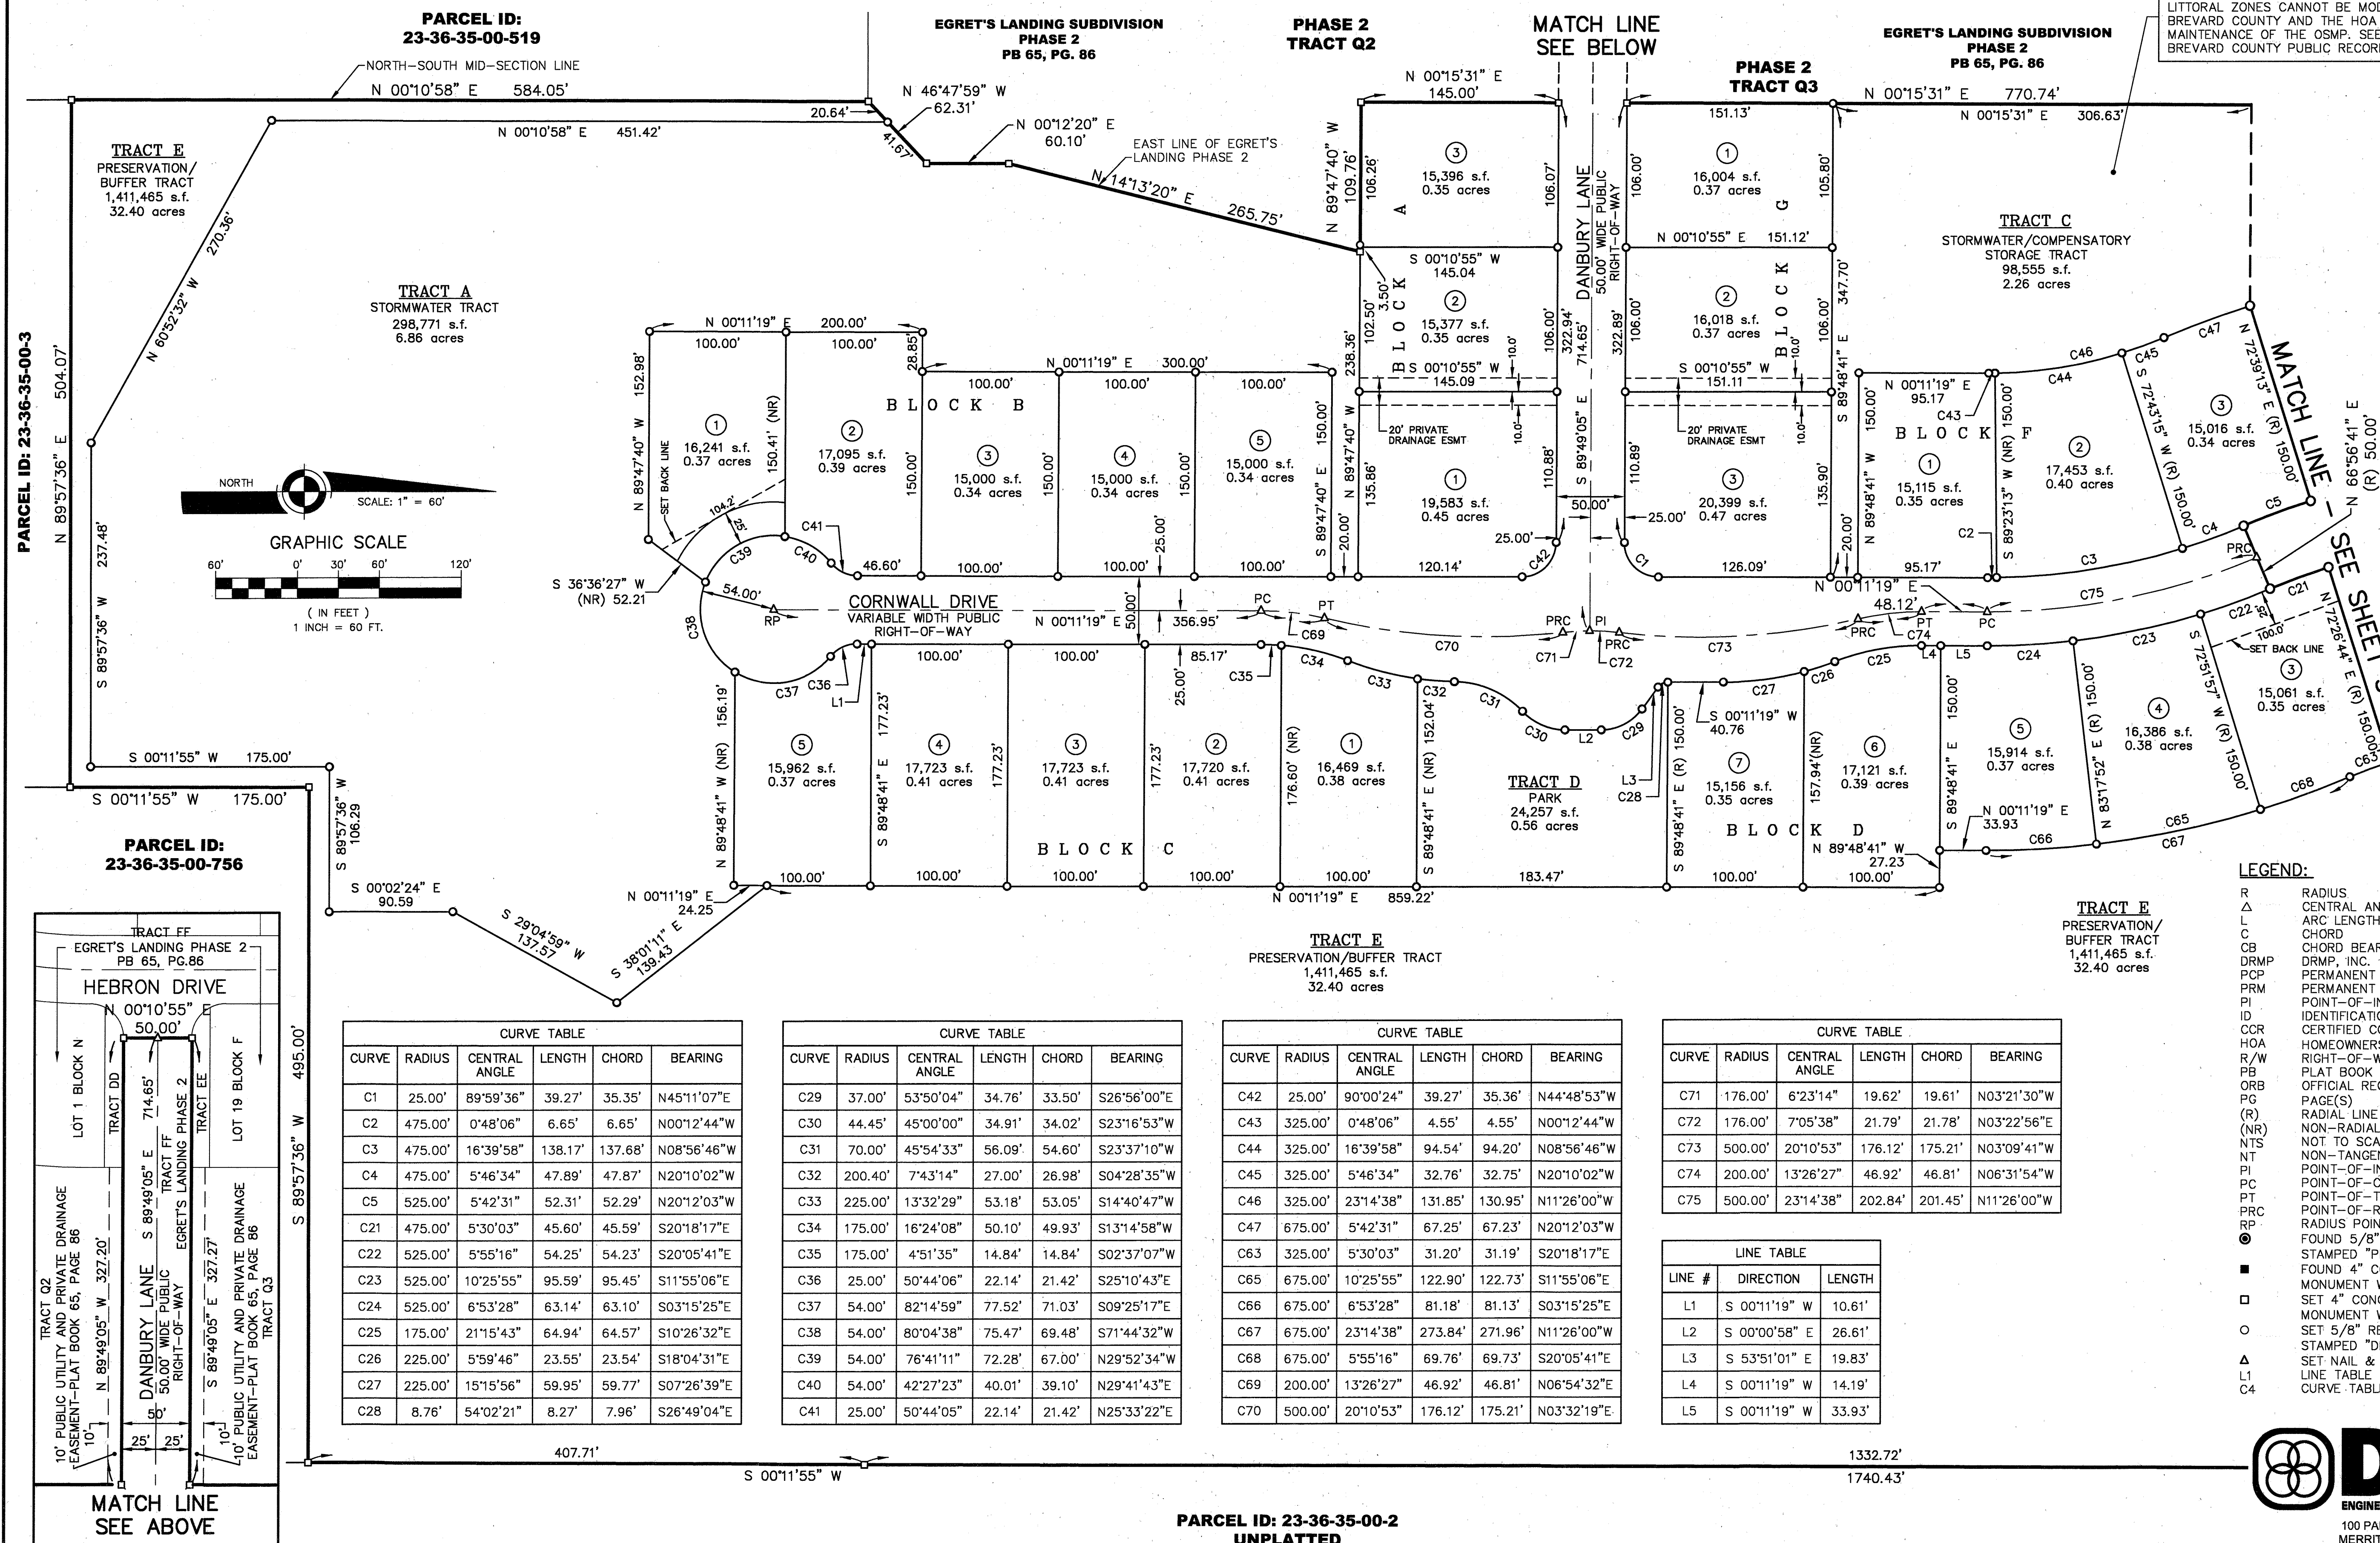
LITTORAL ZONES CANNOT BE MO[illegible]
BREVARD COUNTY AND THE HOA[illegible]
MAINTENANCE OF THE OSMP. SEE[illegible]
BREVARD COUNTY PUBLIC RECOR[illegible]

PARCEL ID:
23-36-35-00-519

EGRET'S LANDING SUBDIVISION
PHASE 2
PB 65, PG. 86

PHASE 2
TRACT Q2

MATCH LINE
SEE BELOW

PHASE 2
TRACT Q3

EGRET'S LANDING SUBDIVISION
PHASE 2
PB 65, PG. 86

NORTH–SOUTH MID–SECTION LINE
N 00°10'58" E 584.05'
N 46°47'59" W
62.31'
20.64'
41.67'
N 00°10'58" E 451.42'
N 00°12'20" E
60.10'
EAST LINE OF EGRET'S LANDING PHASE 2
N 14°13'20" E 265.75'
N 00°15'31" E
145.00'
N 89°47'40" W
109.76'
N 00°15'31" E 770.74'
N 00°15'31" E 306.63'
151.13'

TRACT E
PRESERVATION/
BUFFER TRACT
1,411,465 s.f.
32.40 acres

270.36'
N 60°52'32" W

TRACT A
STORMWATER TRACT
298,771 s.f.
6.86 acres

PARCEL ID: 23-36-35-00-3
N 89°57'36" E 504.07'

NORTH
SCALE: 1" = 60'
GRAPHIC SCALE
60' 0' 30' 60' 120'
( IN FEET )
1 INCH = 60 FT.

S 89°57'36" W 237.48'
S 00°11'55" W 175.00'
S 00°11'55" W 175.00'

PARCEL ID:
23-36-35-00-756

N 00°11'19" E 200.00'
100.00' 100.00'
N 89°47'40" W 152.98'
SET BACK LINE
① 16,241 s.f. 0.37 acres
150.41' (NR)
104.2'
25'
② 17,095 s.f. 0.39 acres
28.85'
N 00°11'19" E 300.00'
100.00' 100.00' 100.00'
BLOCK B
150.00'
③ 15,000 s.f. 0.34 acres
150.00'
④ 15,000 s.f. 0.34 acres
150.00'
⑤ 15,000 s.f. 0.34 acres
150.00'
N 89°47'40" E
S 89°47'40" E
20.00'
C41
C39
C40
46.60'
100.00' 100.00' 100.00'
25.00'
S 36°36'27" W
(NR) 52.21
54.00'
RP
CORNWALL DRIVE
VARIABLE WIDTH PUBLIC
RIGHT–OF–WAY
N 00°11'19" E
50.00'
356.95'
PC PT
C69
C38
100.00' 100.00'
85.17'
C35
C36
L1
C37
25.00'
5 15,962 s.f. 0.37 acres
N 89°48'41" W (NR) 156.19'
177.23'
S 89°48'41" E
4 17,723 s.f. 0.41 acres
177.23'
3 17,723 s.f. 0.41 acres
177.23'
2 17,720 s.f. 0.41 acres
176.60' (NR)
1 16,469 s.f. 0.38 acres
BLOCK C
100.00' 100.00' 100.00' 100.00' 100.00'
N 00°11'19" E
24.25
N 00°11'19" E 859.22'

S 89°57'36" W
106.29
S 00°02'24" E
90.59
S 29°04'59" W
137.57
S 38°01'11" E
139.43

TRACT E
PRESERVATION/BUFFER TRACT
1,411,465 s.f.
32.40 acres

238.36'
102.50'
3.50'
106.26'
A
③ 15,396 s.f. 0.35 acres
106.07'
S 00°10'55" W
145.04
BLOCK
② 15,377 s.f. 0.35 acres
S 00°10'55" W
145.09
10.0'
20' PRIVATE DRAINAGE ESMT
135.86'
① 19,583 s.f. 0.45 acres
110.88'
20.00'
120.14'
25.00'
C42
106.00'
322.94'
714.65'
DANBURY LANE
50.00' WIDE PUBLIC
RIGHT–OF–WAY
322.89'
S 89°49'05" E
50.00'
PRC PI
C71 PRC C72
C70
C34 C33 C32 C31 C30 L2 C29
152.04' (NR)
S 89°48'41" E
TRACT D
PARK
24,257 s.f.
0.56 acres
183.47'
L3
C28

106.00'
① 16,004 s.f. 0.37 acres
105.80'
G
N 00°10'55" E 151.12'
② 16,018 s.f. 0.37 acres
BLOCK
106.00'
347.70'
S 00°10'55" W
151.11
20' PRIVATE DRAINAGE ESMT
110.89'
③ 20,399 s.f. 0.47 acres
135.90'
25.00'
C1
126.09'
S 89°48'41" E
20.00'
N 00°11'19" E
48.12'
C73
PRC PT
C74
PC
C27
S 00°11'19" W
40.76
150.00'
⑦ 15,156 s.f. 0.35 acres
S 89°48'41" E (R)
157.94'(NR)
⑥ 17,121 s.f. 0.39 acres
BLOCK D
N 89°48'41" W
27.23
100.00' 100.00'
C26 C25

TRACT C
STORMWATER/COMPENSATORY
STORAGE TRACT
98,555 s.f.
2.26 acres

N 00°11'19" E
95.17
C43
150.00'
N 89°48'41" W
BLOCK F
① 15,115 s.f. 0.35 acres
C2
95.17'
S 89°23'13" W (NR) 150.00'
② 17,453 s.f. 0.40 acres
C44 C46 C45
S 72°43'15" W (R) 150.00'
C47
③ 15,016 s.f. 0.34 acres
N 72°39'13" E (R) 150.00'
C4 C5 C3
PRC
C75
MATCH LINE – SEE SHEET
N 66°56'41" E
(R) 50.00'
C21
C22
100.0'
SET BACK LINE
N 72°26'44" E (R) 150.00'
③ 15,061 s.f. 0.35 acres
S 72°51'57" W (R) 150.00'
C23
④ 16,386 s.f. 0.38 acres
N 83°17'52" E (R) 150.00'
C24
L4 L5
150.00'
S 89°48'41" E
⑤ 15,914 s.f. 0.37 acres
N 00°11'19" E
33.93
C66 C65 C67 C68 C63

TRACT E
PRESERVATION/
BUFFER TRACT
1,411,465 s.f.
32.40 acres

LEGEND:
R RADIUS
Δ CENTRAL AN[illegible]
L ARC LENGTH
C CHORD
CB CHORD BEAR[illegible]
DRMP DRMP, INC. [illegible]
PCP PERMANENT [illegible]
PRM PERMANENT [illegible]
PI POINT–OF–I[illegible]
ID IDENTIFICATIO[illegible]
CCR CERTIFIED C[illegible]
HOA HOMEOWNER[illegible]
R/W RIGHT–OF–W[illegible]
PB PLAT BOOK
ORB OFFICIAL REC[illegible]
PG PAGE(S)
(R) RADIAL LINE
(NR) NON–RADIAL
NTS NOT TO SCA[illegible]
NT NON–TANGEN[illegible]
PI POINT–OF–I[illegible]
PC POINT–OF–C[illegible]
PT POINT–OF–T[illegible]
PRC POINT–OF–R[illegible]
RP RADIUS POIN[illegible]
FOUND 5/8" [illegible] STAMPED "P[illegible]
FOUND 4" C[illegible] MONUMENT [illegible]
SET 4" CONC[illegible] MONUMENT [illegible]
SET 5/8" RE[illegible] STAMPED "D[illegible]
SET NAIL & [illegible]
L1 LINE TABLE
C4 CURVE TABL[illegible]

TRACT FF
EGRET'S LANDING PHASE 2
PB 65, PG.86
HEBRON DRIVE
N 00°10'55" E
50.00'
LOT 1 BLOCK N
TRACT DD
714.65'
S 89°49'05" E
TRACT FF
EGRET'S LANDING PHASE 2
TRACT EE
LOT 19 BLOCK F
495.00'
S 89°57'36" W
TRACT Q2
10' PUBLIC UTILITY AND PRIVATE DRAINAGE EASEMENT–PLAT BOOK 65, PAGE 86
N 89°49'05" W 327.20'
DANBURY LANE
50.00' WIDE PUBLIC
RIGHT–OF–WAY
S 89°49'05" E 327.27'
10' PUBLIC UTILITY AND PRIVATE DRAINAGE EASEMENT–PLAT BOOK 65, PAGE 86
TRACT Q3
10' 50' 10'
25' 25'
MATCH LINE
SEE ABOVE

| CURVE TABLE | | | | | |
|---|---|---|---|---|---|
| CURVE | RADIUS | CENTRAL ANGLE | LENGTH | CHORD | BEARING |
| C1 | 25.00' | 89°59'36" | 39.27' | 35.35' | N45°11'07"E |
| C2 | 475.00' | 0°48'06" | 6.65' | 6.65' | N00°12'44"W |
| C3 | 475.00' | 16°39'58" | 138.17' | 137.68' | N08°56'46"W |
| C4 | 475.00' | 5°46'34" | 47.89' | 47.87' | N20°10'02"W |
| C5 | 525.00' | 5°42'31" | 52.31' | 52.29' | N20°12'03"W |
| C21 | 475.00' | 5°30'03" | 45.60' | 45.59' | S20°18'17"E |
| C22 | 525.00' | 5°55'16" | 54.25' | 54.23' | S20°05'41"E |
| C23 | 525.00' | 10°25'55" | 95.59' | 95.45' | S11°55'06"E |
| C24 | 525.00' | 6°53'28" | 63.14' | 63.10' | S03°15'25"E |
| C25 | 175.00' | 21°15'43" | 64.94' | 64.57' | S10°26'32"E |
| C26 | 225.00' | 5°59'46" | 23.55' | 23.54' | S18°04'31"E |
| C27 | 225.00' | 15°15'56" | 59.95' | 59.77' | S07°26'39"E |
| C28 | 8.76' | 54°02'21" | 8.27' | 7.96' | S26°49'04"E |

| CURVE TABLE | | | | | |
|---|---|---|---|---|---|
| CURVE | RADIUS | CENTRAL ANGLE | LENGTH | CHORD | BEARING |
| C29 | 37.00' | 53°50'04" | 34.76' | 33.50' | S26°56'00"E |
| C30 | 44.45' | 45°00'00" | 34.91' | 34.02' | S23°16'53"W |
| C31 | 70.00' | 45°54'33" | 56.09' | 54.60' | S23°37'10"W |
| C32 | 200.40' | 7°43'14" | 27.00' | 26.98' | S04°28'35"W |
| C33 | 225.00' | 13°32'29" | 53.18' | 53.05' | S14°40'47"W |
| C34 | 175.00' | 16°24'08" | 50.10' | 49.93' | S13°14'58"W |
| C35 | 175.00' | 4°51'35" | 14.84' | 14.84' | S02°37'07"W |
| C36 | 25.00' | 50°44'06" | 22.14' | 21.42' | S25°10'43"E |
| C37 | 54.00' | 82°14'59" | 77.52' | 71.03' | S09°25'17"E |
| C38 | 54.00' | 80°04'38" | 75.47' | 69.48' | S71°44'32"W |
| C39 | 54.00' | 76°41'11" | 72.28' | 67.00' | N29°52'34"W |
| C40 | 54.00' | 42°27'23" | 40.01' | 39.10' | N29°41'43"E |
| C41 | 25.00' | 50°44'05" | 22.14' | 21.42' | N25°33'22"E |

| CURVE TABLE | | | | | |
|---|---|---|---|---|---|
| CURVE | RADIUS | CENTRAL ANGLE | LENGTH | CHORD | BEARING |
| C42 | 25.00' | 90°00'24" | 39.27' | 35.36' | N44°48'53"W |
| C43 | 325.00' | 0°48'06" | 4.55' | 4.55' | N00°12'44"W |
| C44 | 325.00' | 16°39'58" | 94.54' | 94.20' | N08°56'46"W |
| C45 | 325.00' | 5°46'34" | 32.76' | 32.75' | N20°10'02"W |
| C46 | 325.00' | 23°14'38" | 131.85' | 130.95' | N11°26'00"W |
| C47 | 675.00' | 5°42'31" | 67.25' | 67.23' | N20°12'03"W |
| C63 | 325.00' | 5°30'03" | 31.20' | 31.19' | S20°18'17"E |
| C65 | 675.00' | 10°25'55" | 122.90' | 122.73' | S11°55'06"E |
| C66 | 675.00' | 6°53'28" | 81.18' | 81.13' | S03°15'25"E |
| C67 | 675.00' | 23°14'38" | 273.84' | 271.96' | N11°26'00"W |
| C68 | 675.00' | 5°55'16" | 69.76' | 69.73' | S20°05'41"E |
| C69 | 200.00' | 13°26'27" | 46.92' | 46.81' | N06°54'32"E |
| C70 | 500.00' | 20°10'53" | 176.12' | 175.21' | N03°32'19"E |

| CURVE TABLE | | | | | |
|---|---|---|---|---|---|
| CURVE | RADIUS | CENTRAL ANGLE | LENGTH | CHORD | BEARING |
| C71 | 176.00' | 6°23'14" | 19.62' | 19.61' | N03°21'30"W |
| C72 | 176.00' | 7°05'38" | 21.79' | 21.78' | N03°22'56"E |
| C73 | 500.00' | 20°10'53" | 176.12' | 175.21' | N03°09'41"W |
| C74 | 200.00' | 13°26'27" | 46.92' | 46.81' | N06°31'54"W |
| C75 | 500.00' | 23°14'38" | 202.84' | 201.45' | N11°26'00"W |

| LINE TABLE | | |
|---|---|---|
| LINE # | DIRECTION | LENGTH |
| L1 | S 00°11'19" W | 10.61' |
| L2 | S 00°00'58" E | 26.61' |
| L3 | S 53°51'01" E | 19.83' |
| L4 | S 00°11'19" W | 14.19' |
| L5 | S 00°11'19" W | 33.93' |

407.71'
S 00°11'55" W
1332.72'
1740.43'

PARCEL ID: 23-36-35-00-2
UNPLATTED

D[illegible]
ENGINE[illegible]
100 PA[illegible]
MERRIT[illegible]